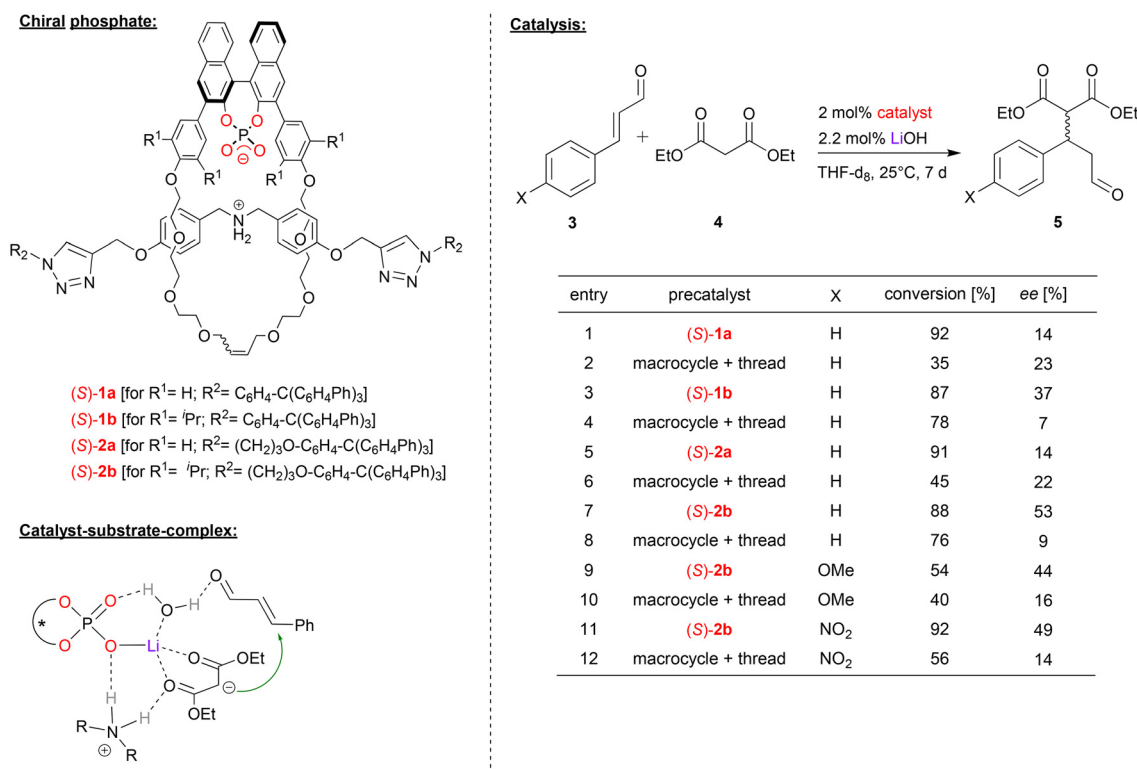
Chiral phosphate:

O P O O $\ominus$ O

R$^1$ R$^1$ R$^1$ R$^1$

$\oplus$ N H$_2$

R$_2$ N N N O O O O O O O O O O N N N R$_2$

(S)-1a [for R$^1$= H; R$^2$= C$_6$H$_4$-C(C$_6$H$_4$Ph)$_3$]
(S)-1b [for R$^1$= $^i$Pr; R$^2$= C$_6$H$_4$-C(C$_6$H$_4$Ph)$_3$]
(S)-2a [for R$^1$= H; R$^2$= (CH$_2$)$_3$O-C$_6$H$_4$-C(C$_6$H$_4$Ph)$_3$]
(S)-2b [for R$^1$= $^i$Pr; R$^2$= (CH$_2$)$_3$O-C$_6$H$_4$-C(C$_6$H$_4$Ph)$_3$]

Catalyst-substrate-complex:

* O P O O Li H O H O Ph O OEt O OEt $\ominus$ H H R N R $\oplus$

Catalysis:

O X 3 + EtO O O OEt 4

2 mol% catalyst
2.2 mol% LiOH
THF-d$_8$, 25°C, 7 d

EtO O O OEt X O 5

| entry | precatalyst | X | conversion [%] | ee [%] |
|---|---|---|---|---|
| 1 | (S)-1a | H | 92 | 14 |
| 2 | macrocycle + thread | H | 35 | 23 |
| 3 | (S)-1b | H | 87 | 37 |
| 4 | macrocycle + thread | H | 78 | 7 |
| 5 | (S)-2a | H | 91 | 14 |
| 6 | macrocycle + thread | H | 45 | 22 |
| 7 | (S)-2b | H | 88 | 53 |
| 8 | macrocycle + thread | H | 76 | 9 |
| 9 | (S)-2b | OMe | 54 | 44 |
| 10 | macrocycle + thread | OMe | 40 | 16 |
| 11 | (S)-2b | NO$_2$ | 92 | 49 |
| 12 | macrocycle + thread | NO$_2$ | 56 | 14 |